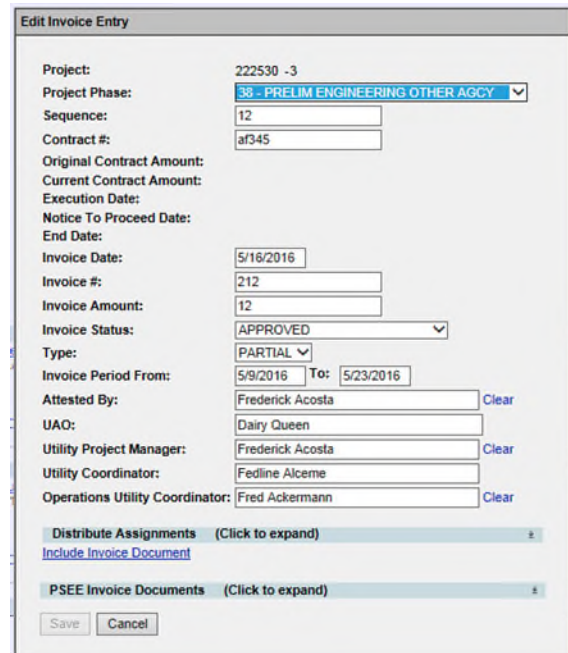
Edit Invoice Entry

| | |
|---|---|
| Project: | 222530 -3 |
| Project Phase: | 38 - PRELIM ENGINEERING OTHER AGCY |
| Sequence: | 12 |
| Contract #: | af345 |
| Original Contract Amount: | |
| Current Contract Amount: | |
| Execution Date: | |
| Notice To Proceed Date: | |
| End Date: | |
| Invoice Date: | 5/16/2016 |
| Invoice #: | 212 |
| Invoice Amount: | 12 |
| Invoice Status: | APPROVED |
| Type: | PARTIAL |
| Invoice Period From: | 5/9/2016 To: 5/23/2016 |
| Attested By: | Frederick Acosta Clear |
| UAO: | Dairy Queen |
| Utility Project Manager: | Frederick Acosta Clear |
| Utility Coordinator: | Fedline Alceme |
| Operations Utility Coordinator: | Fred Ackermann Clear |

Distribute Assignments (Click to expand)

Include Invoice Document

PSEE Invoice Documents (Click to expand)

Save Cancel